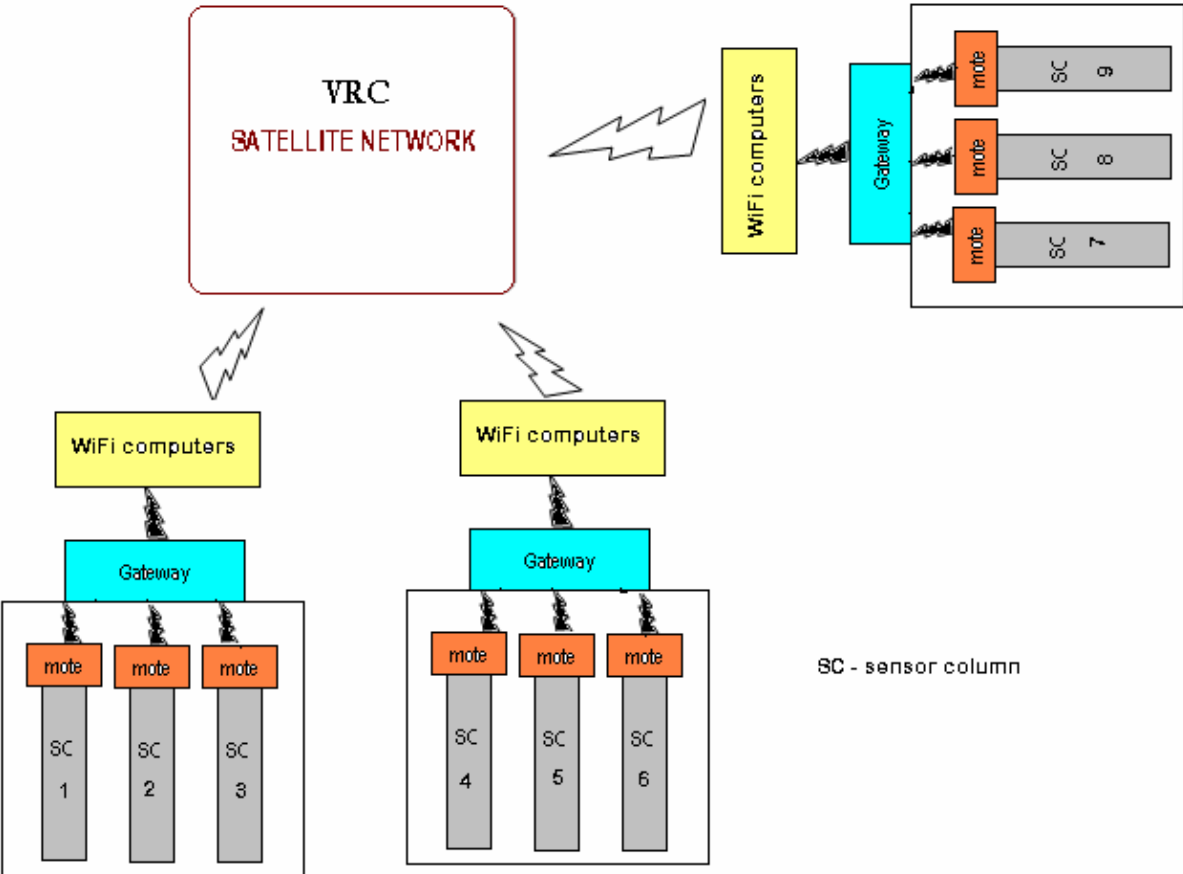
VRC
SATELLITE NETWORK

WiFi computers
Gateway
mote
SC 9
mote
SC 8
mote
SC 7

WiFi computers
Gateway
mote
mote
mote
SC 1
SC 2
SC 3

WiFi computers
Gateway
mote
mote
mote
SC 4
SC 5
SC 6

SC - sensor column